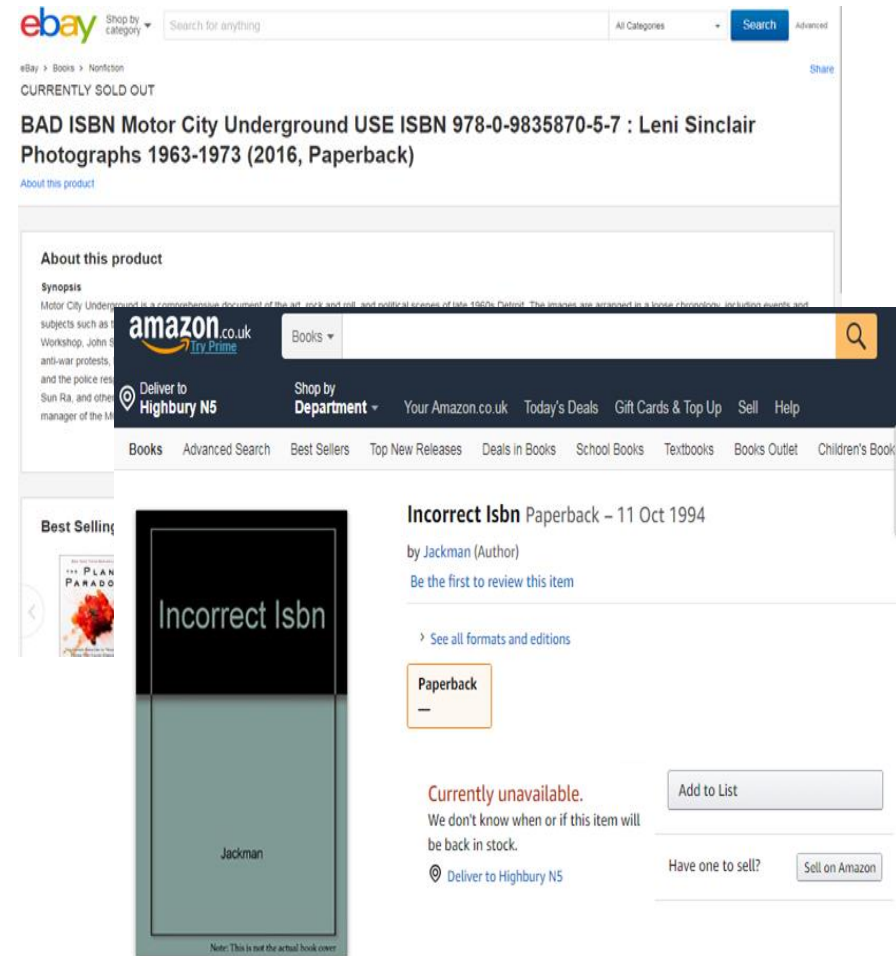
ebay Shop by category Search for anything All Categories Search Advanced

eBay > Books > Nonfiction Share

CURRENTLY SOLD OUT

BAD ISBN Motor City Underground USE ISBN 978-0-9835870-5-7 : Leni Sinclair Photographs 1963-1973 (2016, Paperback)

About this product

About this product

Synopsis

Motor City Underground is a comprehensive document of the art, rock and roll, and political scenes of late 1960s Detroit. The images are arranged in a loose chronology, including events and subjects such as t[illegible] Workshop, John S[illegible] anti-war protests, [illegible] and the police res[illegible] Sun Ra, and other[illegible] manager of the M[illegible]

Best Sellin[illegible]

THE PLAN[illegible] PARADO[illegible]

amazon.co.uk Try Prime

Books

Deliver to Highbury N5

Shop by Department

Your Amazon.co.uk Today's Deals Gift Cards & Top Up Sell Help

Books Advanced Search Best Sellers Top New Releases Deals in Books School Books Textbooks Books Outlet Children's Book

Incorrect Isbn

Jackman

Note: This is not the actual book cover

Incorrect Isbn Paperback – 11 Oct 1994

by Jackman (Author)

Be the first to review this item

› See all formats and editions

Paperback
—

Currently unavailable.
We don't know when or if this item will be back in stock.

Deliver to Highbury N5

Add to List

Have one to sell? Sell on Amazon